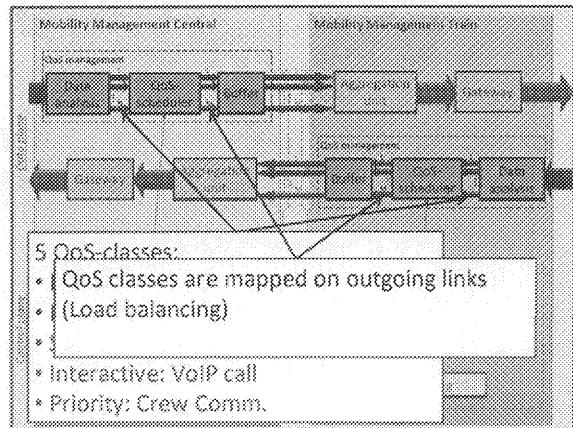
Mobility Management Central

Mobility Management Train

QoS management

Data analyser

QoS scheduler

Buffer

Aggregation unit

Gateway

Data plane

QoS management

Gateway

Aggregation unit

Buffer

QoS scheduler

Data analyser

5 QoS-classes:

• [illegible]

QoS classes are mapped on outgoing links (Load balancing)

• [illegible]

Control plane

• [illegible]

• Interactive: VoIP call

• Priority: Crew Comm.